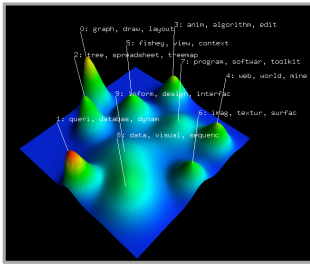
0: graph, draw, layout
3: anim, algorithm, edit
5: fisheye, view, context
2: tree, spreadsheet, treemap
7: program, softwar, toolkit
4: web, world, mine
9: inform, design, interfac
6: imag, textur, surfac
1: queri, databas, dynam
8: data, visual, sequenc